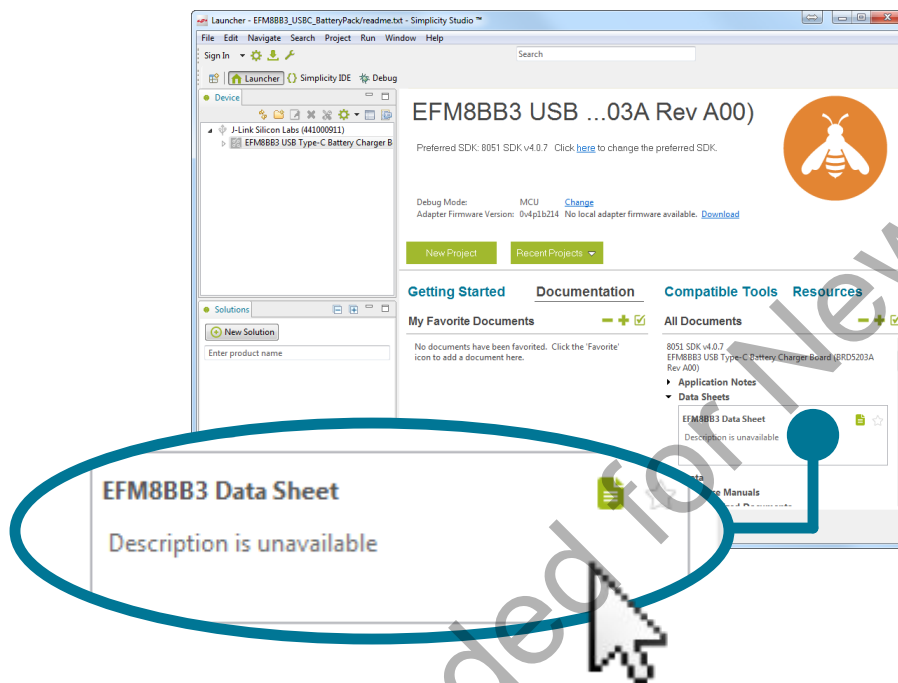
Launcher - EFM8BB3_USBC_BatteryPack/readme.txt - Simplicity Studio ™

File Edit Navigate Search Project Run Window Help

Sign In

Search

Launcher Simplicity IDE Debug

Device

J-Link Silicon Labs (441000911)

EFM8BB3 USB Type-C Battery Charger B

Solutions

New Solution

Enter product name

EFM8BB3 USB ...03A Rev A00)

Preferred SDK: 8051 SDK v4.0.7 Click here to change the preferred SDK.

Debug Mode: MCU Change

Adapter Firmware Version: 0v4p1b214 No local adapter firmware available. Download

New Project

Recent Projects

Getting Started Documentation Compatible Tools Resources

My Favorite Documents

No documents have been favorited. Click the 'Favorite' icon to add a document here.

All Documents

8051 SDK v4.0.7

EFM8BB3 USB Type-C Battery Charger Board (BRD5203A Rev A00)

Application Notes

Data Sheets

EFM8BB3 Data Sheet

Description is unavailable

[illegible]ta

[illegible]e Manuals

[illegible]

EFM8BB3 Data Sheet

Description is unavailable

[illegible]ded for New